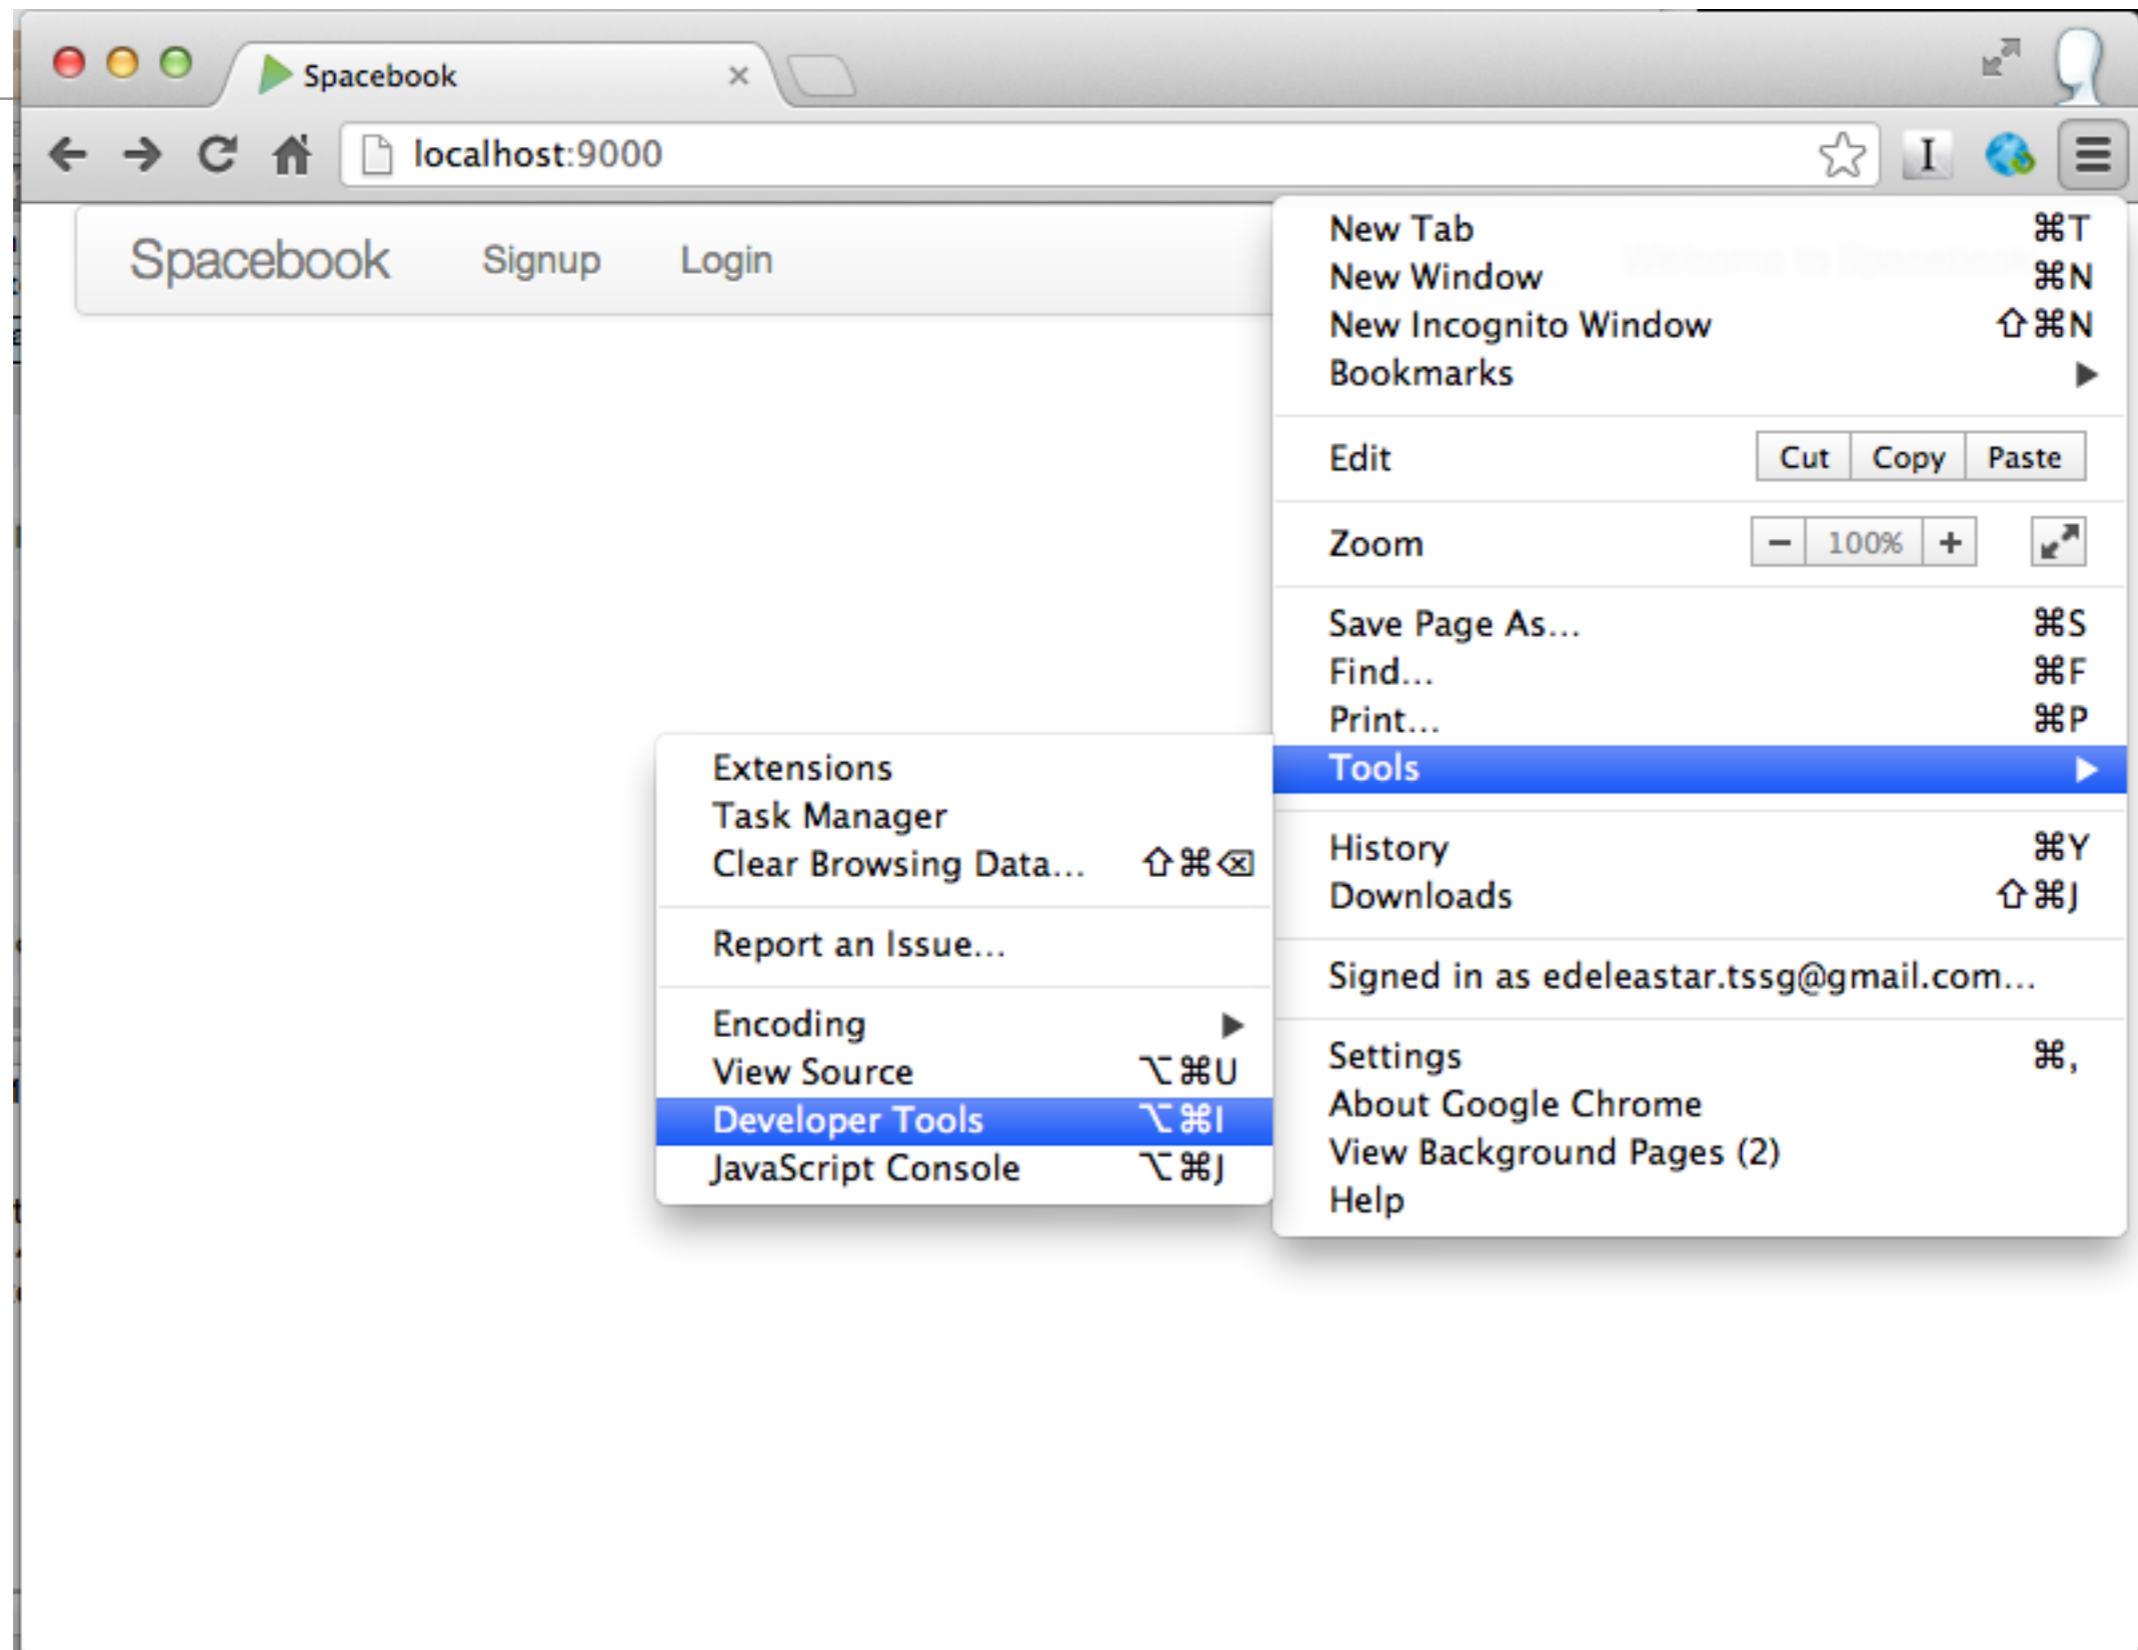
Spacebook ×

localhost:9000

Spacebook Signup Login

New Tab ⌘T
New Window ⌘N
New Incognito Window ⇧⌘N
Bookmarks

Edit Cut Copy Paste

Zoom − 100% +

Save Page As... ⌘S
Find... ⌘F
Print... ⌘P
Tools

History ⌘Y
Downloads ⇧⌘J

Signed in as edeleastar.tssg@gmail.com...

Settings ⌘,
About Google Chrome
View Background Pages (2)
Help

Extensions
Task Manager
Clear Browsing Data... ⇧⌘⌫

Report an Issue...

Encoding
View Source ⌥⌘U
Developer Tools ⌥⌘I
JavaScript Console ⌥⌘J